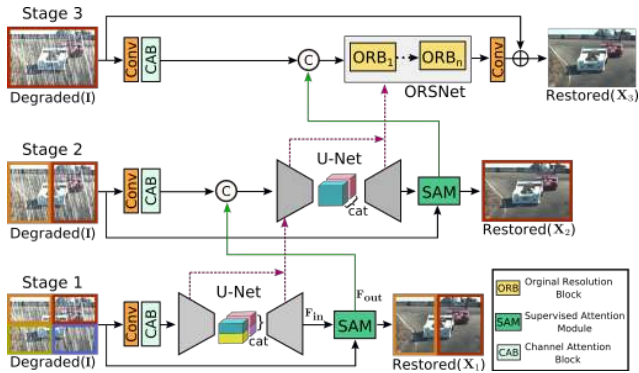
Stage 3

Conv CAB

C

$ORB_1$ $ORB_n$

Conv

ORSNet

Degraded(I)

Restored($X_3$)

Stage 2

Conv CAB

C

U-Net

cat

SAM

Degraded(I)

Restored($X_2$)

Stage 1

Conv CAB

U-Net

cat

$F_{in}$

$F_{out}$

SAM

Degraded(I)

Restored($X_1$)

ORB Orginal Resolution Block

SAM Supervised Attention Module

CAB Channel Attention Block